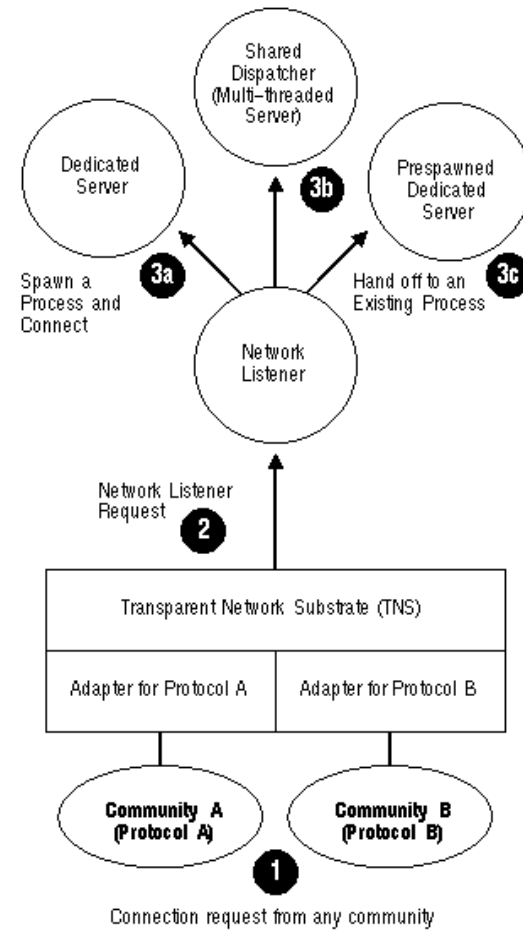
Shared Dispatcher (Multi-threaded Server)

Dedicated Server

3b

Prespawned Dedicated Server

Spawn a Process and Connect

3a

Hand off to an Existing Process

3c

Network Listener

Network Listener Request

2

Transparent Network Substrate (TNS)

Adapter for Protocol A

Adapter for Protocol B

Community A (Protocol A)

Community B (Protocol B)

1

Connection request from any community